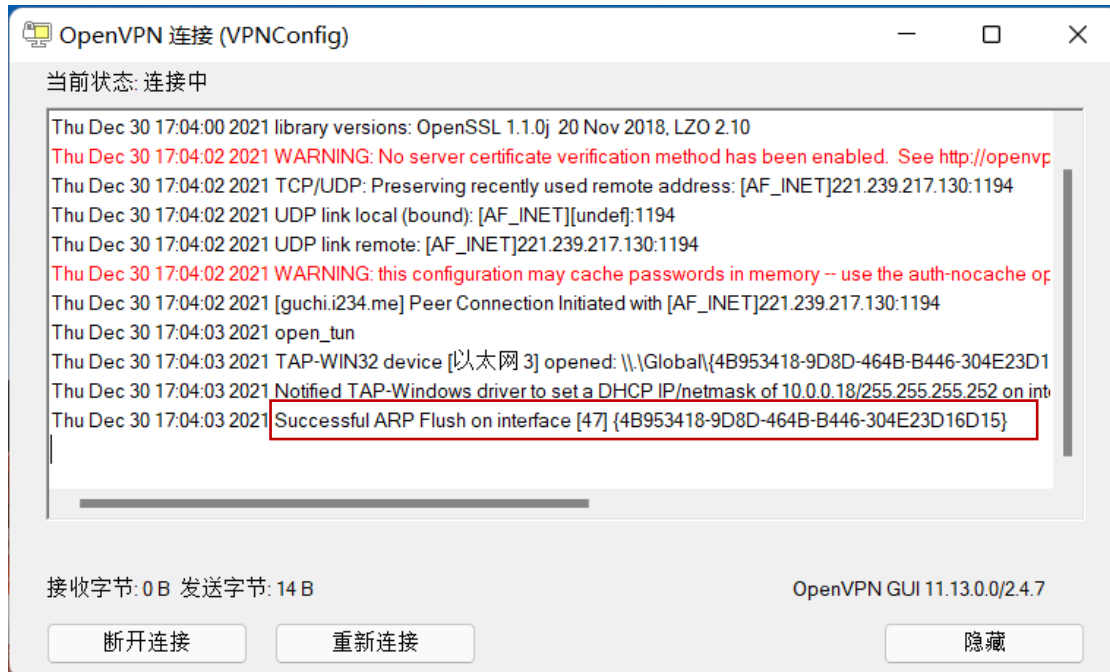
OpenVPN 连接 (VPNConfig)

当前状态: 连接中

Thu Dec 30 17:04:00 2021 library versions: OpenSSL 1.1.0j 20 Nov 2018, LZO 2.10
Thu Dec 30 17:04:02 2021 WARNING: No server certificate verification method has been enabled. See http://openvp
Thu Dec 30 17:04:02 2021 TCP/UDP: Preserving recently used remote address: [AF_INET]221.239.217.130:1194
Thu Dec 30 17:04:02 2021 UDP link local (bound): [AF_INET][undef]:1194
Thu Dec 30 17:04:02 2021 UDP link remote: [AF_INET]221.239.217.130:1194
Thu Dec 30 17:04:02 2021 WARNING: this configuration may cache passwords in memory -- use the auth-nocache op
Thu Dec 30 17:04:02 2021 [guchi.i234.me] Peer Connection Initiated with [AF_INET]221.239.217.130:1194
Thu Dec 30 17:04:03 2021 open_tun
Thu Dec 30 17:04:03 2021 TAP-WIN32 device [以太网 3] opened: \\.\Global\{4B953418-9D8D-464B-B446-304E23D1
Thu Dec 30 17:04:03 2021 Notified TAP-Windows driver to set a DHCP IP/netmask of 10.0.0.18/255.255.255.252 on int
Thu Dec 30 17:04:03 2021 Successful ARP Flush on interface [47] {4B953418-9D8D-464B-B446-304E23D16D15}

接收字节: 0 B 发送字节: 14 B

OpenVPN GUI 11.13.0.0/2.4.7

断开连接

重新连接

隐藏